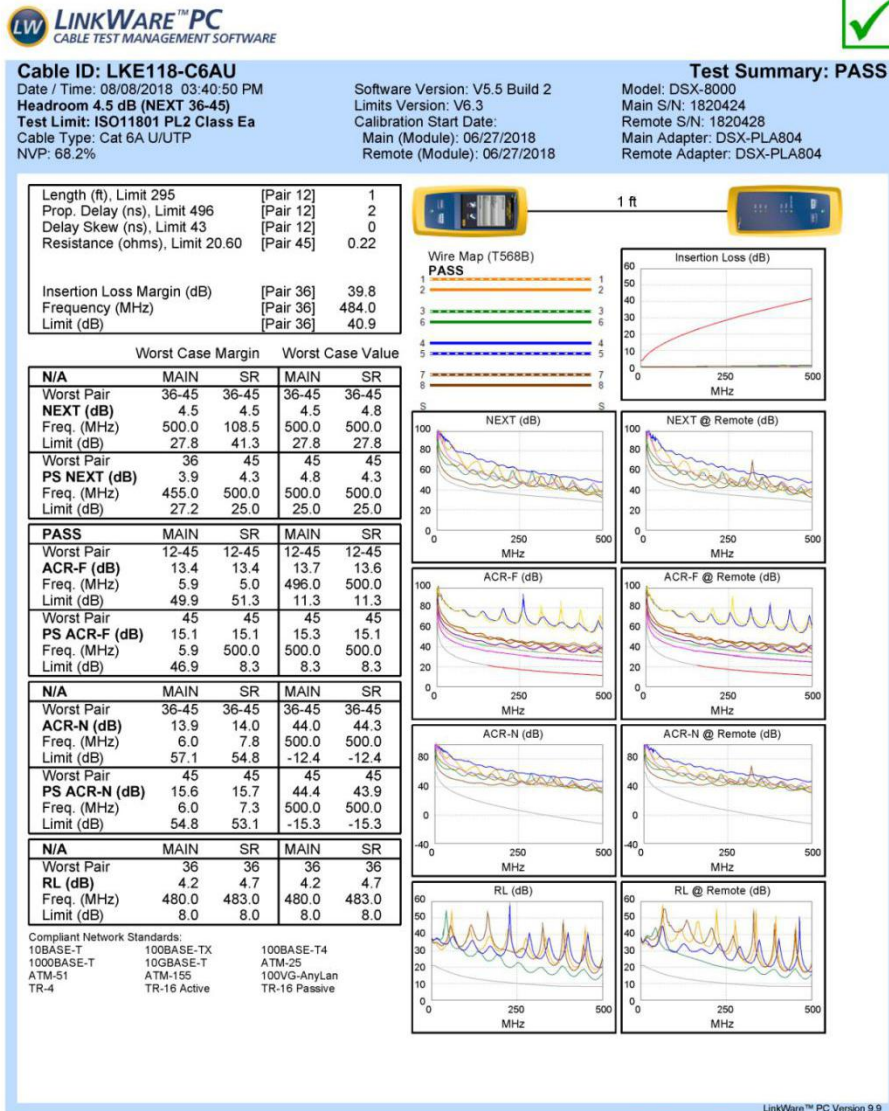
LW LINKWARE™PC
CABLE TEST MANAGEMENT SOFTWARE

Cable ID: LKE118-C6AU
Date / Time: 08/08/2018 03:40:50 PM
Headroom 4.5 dB (NEXT 36-45)
Test Limit: ISO11801 PL2 Class Ea
Cable Type: Cat 6A U/UTP
NVP: 68.2%

Software Version: V5.5 Build 2
Limits Version: V6.3
Calibration Start Date:
Main (Module): 06/27/2018
Remote (Module): 06/27/2018

Test Summary: PASS
Model: DSX-8000
Main S/N: 1820424
Remote S/N: 1820428
Main Adapter: DSX-PLA804
Remote Adapter: DSX-PLA804

| | | |
|---|---|---|
| Length (ft), Limit 295 | [Pair 12] | 1 |
| Prop. Delay (ns), Limit 496 | [Pair 12] | 2 |
| Delay Skew (ns), Limit 43 | [Pair 12] | 0 |
| Resistance (ohms), Limit 20.60 | [Pair 45] | 0.22 |
| Insertion Loss Margin (dB) | [Pair 36] | 39.8 |
| Frequency (MHz) | [Pair 36] | 484.0 |
| Limit (dB) | [Pair 36] | 40.9 |

| | Worst Case Margin | | Worst Case Value | |
|---|---|---|---|---|
| N/A | MAIN | SR | MAIN | SR |
| Worst Pair | 36-45 | 36-45 | 36-45 | 36-45 |
| NEXT (dB) | 4.5 | 4.5 | 4.5 | 4.8 |
| Freq. (MHz) | 500.0 | 108.5 | 500.0 | 500.0 |
| Limit (dB) | 27.8 | 41.3 | 27.8 | 27.8 |
| Worst Pair | 36 | 45 | 45 | 45 |
| PS NEXT (dB) | 3.9 | 4.3 | 4.8 | 4.3 |
| Freq. (MHz) | 455.0 | 500.0 | 500.0 | 500.0 |
| Limit (dB) | 27.2 | 25.0 | 25.0 | 25.0 |
| PASS | MAIN | SR | MAIN | SR |
| Worst Pair | 12-45 | 12-45 | 12-45 | 12-45 |
| ACR-F (dB) | 13.4 | 13.4 | 13.7 | 13.6 |
| Freq. (MHz) | 5.9 | 5.0 | 496.0 | 500.0 |
| Limit (dB) | 49.9 | 51.3 | 11.3 | 11.3 |
| Worst Pair | 45 | 45 | 45 | 45 |
| PS ACR-F (dB) | 15.1 | 15.1 | 15.3 | 15.1 |
| Freq. (MHz) | 5.9 | 500.0 | 500.0 | 500.0 |
| Limit (dB) | 46.9 | 8.3 | 8.3 | 8.3 |
| N/A | MAIN | SR | MAIN | SR |
| Worst Pair | 36-45 | 36-45 | 36-45 | 36-45 |
| ACR-N (dB) | 13.9 | 14.0 | 44.0 | 44.3 |
| Freq. (MHz) | 6.0 | 7.8 | 500.0 | 500.0 |
| Limit (dB) | 57.1 | 54.8 | -12.4 | -12.4 |
| Worst Pair | 45 | 45 | 45 | 45 |
| PS ACR-N (dB) | 15.6 | 15.7 | 44.4 | 43.9 |
| Freq. (MHz) | 6.0 | 7.3 | 500.0 | 500.0 |
| Limit (dB) | 54.8 | 53.1 | -15.3 | -15.3 |
| N/A | MAIN | SR | MAIN | SR |
| Worst Pair | 36 | 36 | 36 | 36 |
| RL (dB) | 4.2 | 4.7 | 4.2 | 4.7 |
| Freq. (MHz) | 480.0 | 483.0 | 480.0 | 483.0 |
| Limit (dB) | 8.0 | 8.0 | 8.0 | 8.0 |

Compliant Network Standards:
10BASE-T 100BASE-TX 100BASE-T4
1000BASE-T 10GBASE-T ATM-25
ATM-51 ATM-155 100VG-AnyLan
TR-4 TR-16 Active TR-16 Passive

1 ft

Wire Map (T568B)
PASS
1 2 3 6 4 5 7 8 S
1 2 3 6 4 5 7 8 S

Insertion Loss (dB)
60 50 40 30 20 10 0
0 250 500
MHz

NEXT (dB)
100 80 60 40 20 0
0 250 500
MHz

NEXT @ Remote (dB)
100 80 60 40 20 0
0 250 500
MHz

ACR-F (dB)
100 80 60 40 20 0
0 250 500
MHz

ACR-F @ Remote (dB)
100 80 60 40 20 0
0 250 500
MHz

ACR-N (dB)
80 40 0 -40
0 250 500
MHz

ACR-N @ Remote (dB)
80 40 0 -40
0 250 500
MHz

RL (dB)
60 50 40 30 20 10 0
0 250 500
MHz

RL @ Remote (dB)
60 50 40 30 20 10 0
0 250 500
MHz

LinkWare™ PC Version 9.9